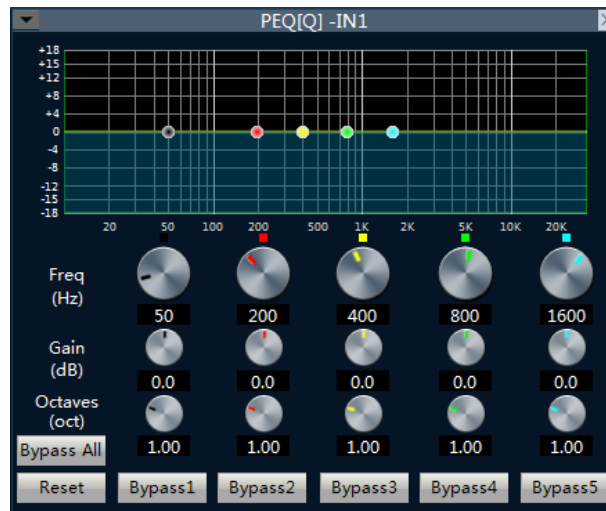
PEQ[Q] -IN1

+18
+15
+12
+8
+4
0
-4
-8
-12
-15
-18

20 50 100 200 500 1K 2K 5K 10K 20K

Freq (Hz)
50
200
400
800
1600

Gain (dB)
0.0
0.0
0.0
0.0
0.0

Octaves (oct)
1.00
1.00
1.00
1.00
1.00

Bypass All

Reset
Bypass1
Bypass2
Bypass3
Bypass4
Bypass5